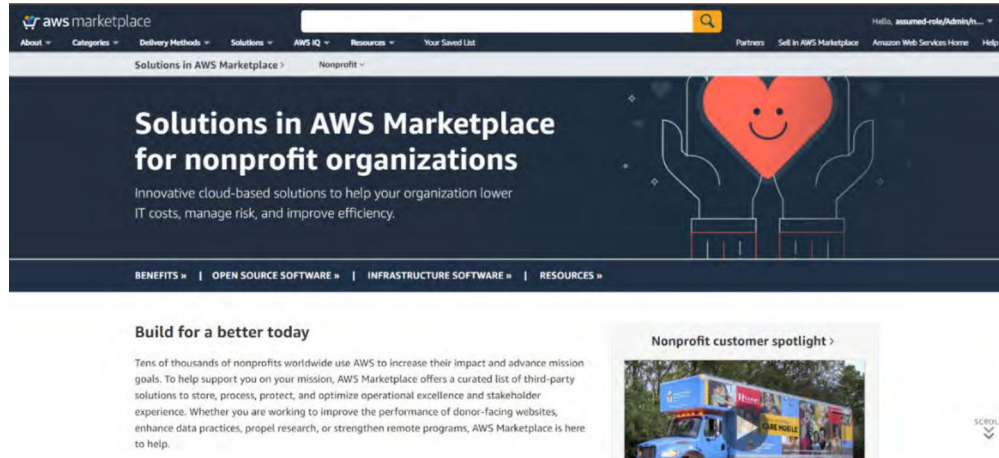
aws marketplace

Hello, assumed-role/Admin/n...

About Categories Delivery Methods Solutions AWS IQ Resources Your Saved List Partners Sell in AWS Marketplace Amazon Web Services Home Help

Solutions in AWS Marketplace > Nonprofit

Solutions in AWS Marketplace for nonprofit organizations

Innovative cloud-based solutions to help your organization lower IT costs, manage risk, and improve efficiency.

BENEFITS » | OPEN SOURCE SOFTWARE » | INFRASTRUCTURE SOFTWARE » | RESOURCES »

Build for a better today

Tens of thousands of nonprofits worldwide use AWS to increase their impact and advance mission goals. To help support you on your mission, AWS Marketplace offers a curated list of third-party solutions to store, process, protect, and optimize operational excellence and stakeholder experience. Whether you are working to improve the performance of donor-facing websites, enhance data practices, propel research, or strengthen remote programs, AWS Marketplace is here to help.

Nonprofit customer spotlight >

CARE MOBILE

SCROL